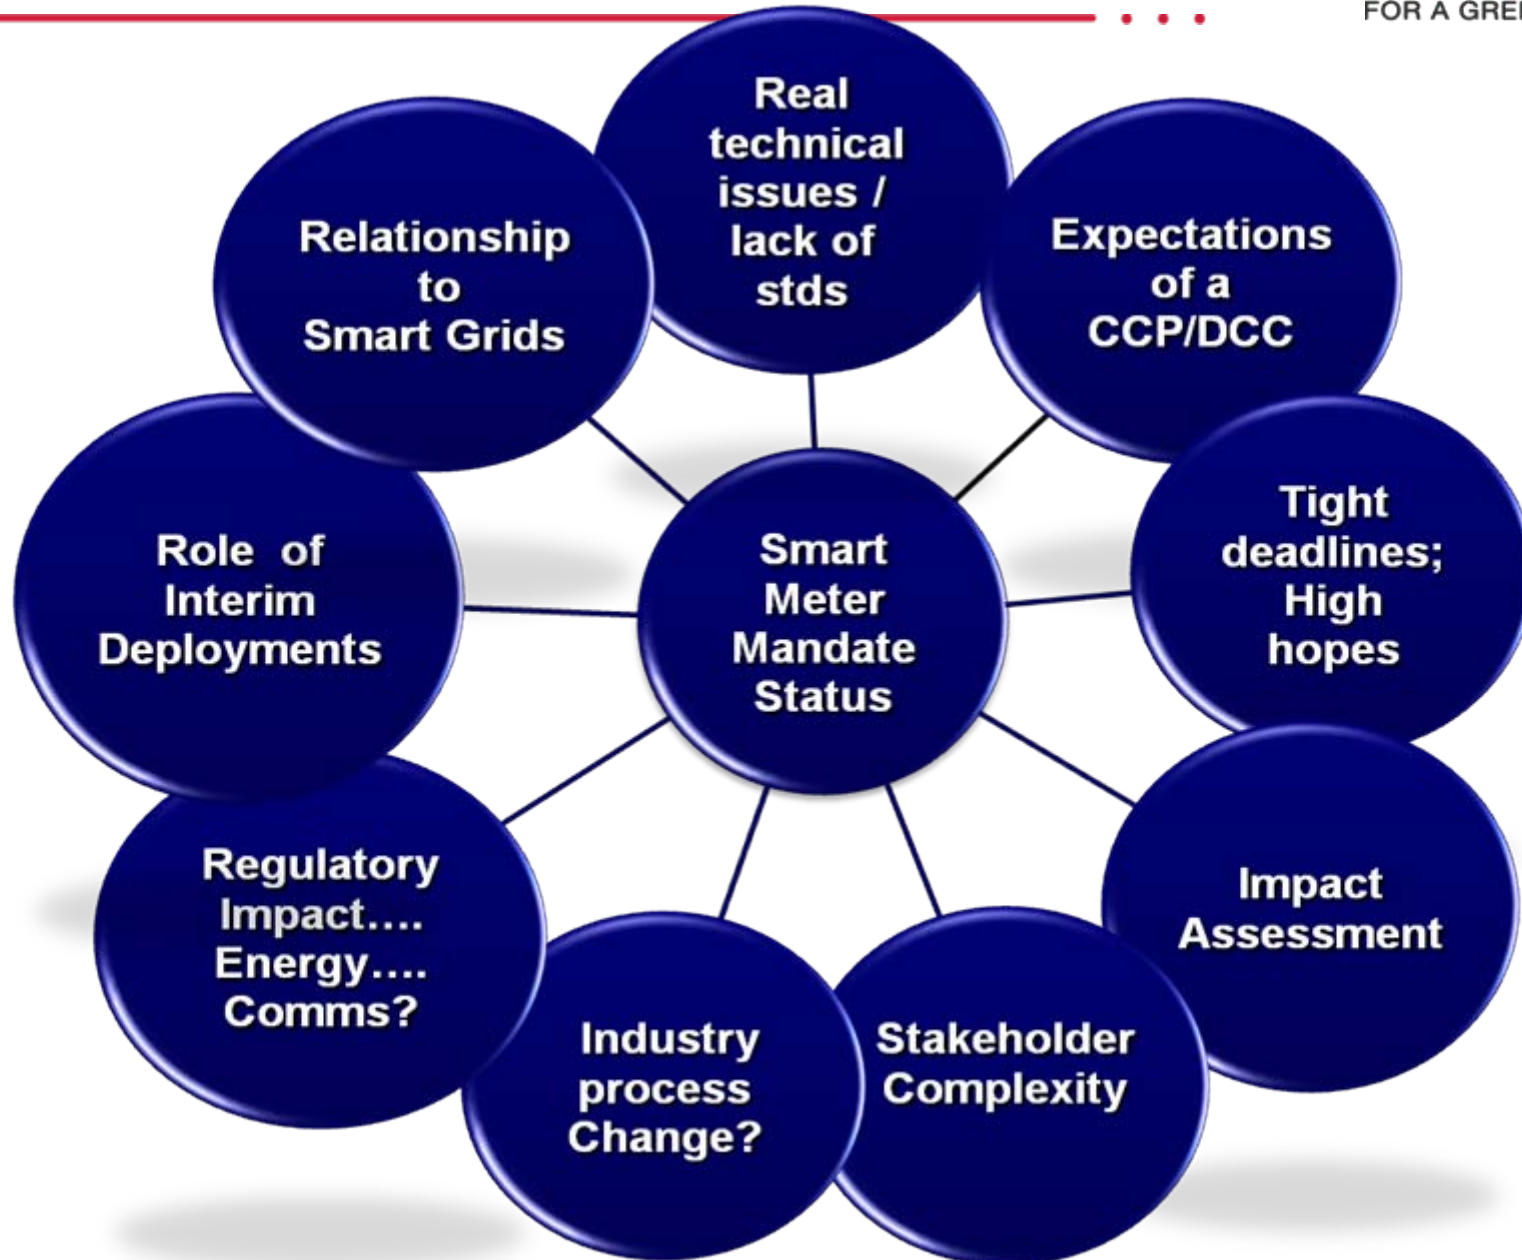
FOR A GRE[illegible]

Real technical issues / lack of stds

Relationship to Smart Grids

Expectations of a CCP/DCC

Role of Interim Deployments

Smart Meter Mandate Status

Tight deadlines; High hopes

Regulatory Impact…. Energy…. Comms?

Impact Assessment

Industry process Change?

Stakeholder Complexity